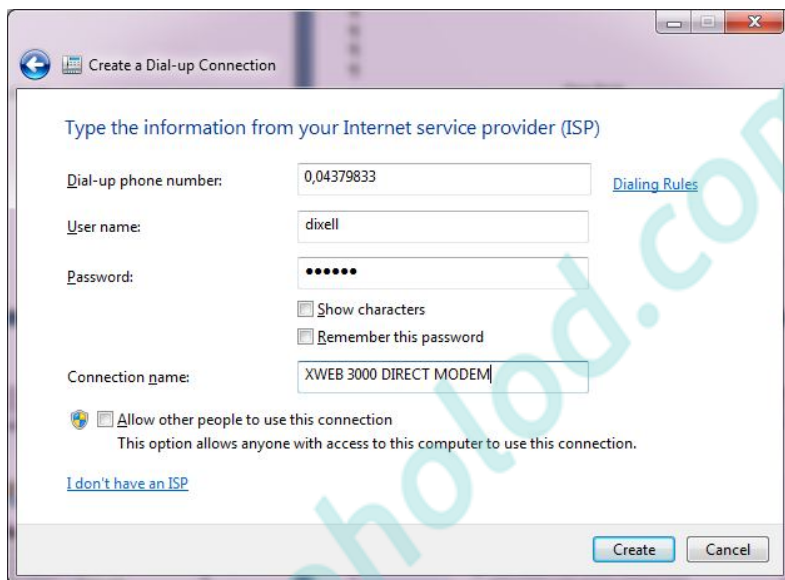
Create a Dial-up Connection

Type the information from your Internet service provider (ISP)

Dial-up phone number: 0,04379833 Dialing Rules

User name: dixell

Password: ••••••

Show characters

Remember this password

Connection name: XWEB 3000 DIRECT MODEM

Allow other people to use this connection
This option allows anyone with access to this computer to use this connection.

I don't have an ISP

Create Cancel

holod.co